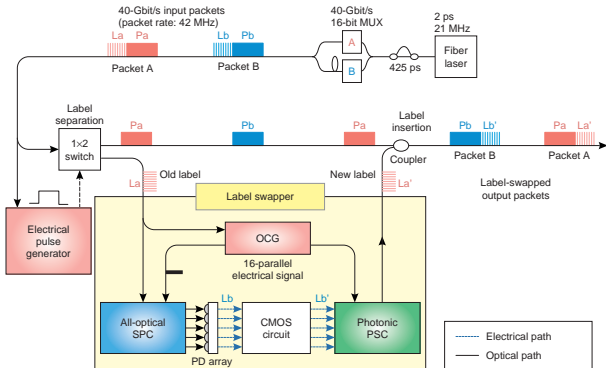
40-Gbit/s input packets
(packet rate: 42 MHz)

La Pa
Packet A

Lb Pb
Packet B

40-Gbit/s
16-bit MUX

A

B

425 ps

2 ps
21 MHz

Fiber
laser

Label
separation

1×2
switch

Pa

Pb

Pa

Label
insertion

Pb Lb'
Packet B

Pa La'
Packet A

La Old label

Coupler

New label La'

Label-swapped
output packets

Electrical
pulse
generator

Label swapper

OCG

16-parallel
electrical signal

All-optical
SPC

Lb

CMOS
circuit

Lb'

Photonic
PSC

PD array

Electrical path

Optical path